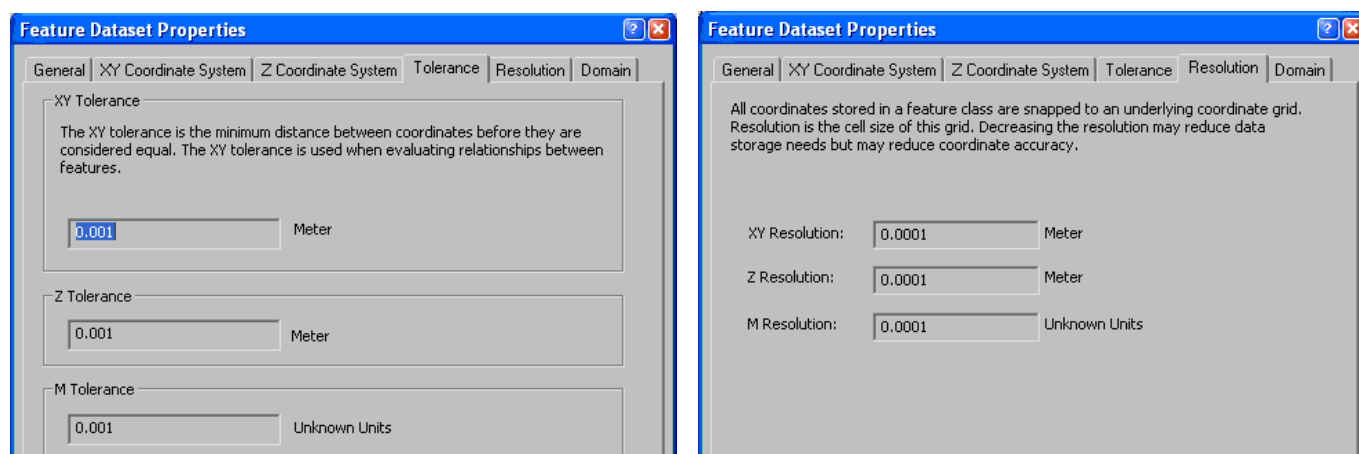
Feature Dataset Properties

General | XY Coordinate System | Z Coordinate System | Tolerance | Resolution | Domain

XY Tolerance

The XY tolerance is the minimum distance between coordinates before they are considered equal. The XY tolerance is used when evaluating relationships between features.

0.001 Meter

Z Tolerance

0.001 Meter

M Tolerance

0.001 Unknown Units

Feature Dataset Properties

General | XY Coordinate System | Z Coordinate System | Tolerance | Resolution | Domain

All coordinates stored in a feature class are snapped to an underlying coordinate grid. Resolution is the cell size of this grid. Decreasing the resolution may reduce data storage needs but may reduce coordinate accuracy.

XY Resolution: 0.0001 Meter

Z Resolution: 0.0001 Meter

M Resolution: 0.0001 Unknown Units